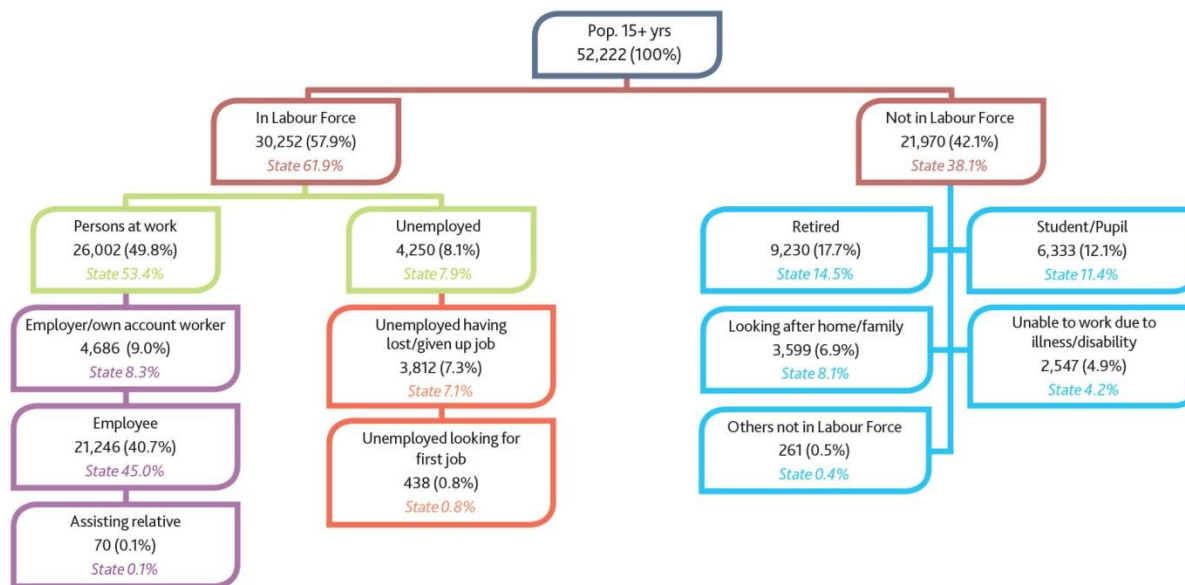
Pop. 15+ yrs
52,222 (100%)

In Labour Force
30,252 (57.9%)
State 61.9%

Not in Labour Force
21,970 (42.1%)
State 38.1%

Persons at work
26,002 (49.8%)
State 53.4%

Unemployed
4,250 (8.1%)
State 7.9%

Retired
9,230 (17.7%)
State 14.5%

Student/Pupil
6,333 (12.1%)
State 11.4%

Employer/own account worker
4,686 (9.0%)
State 8.3%

Unemployed having lost/given up job
3,812 (7.3%)
State 7.1%

Looking after home/family
3,599 (6.9%)
State 8.1%

Unable to work due to illness/disability
2,547 (4.9%)
State 4.2%

Employee
21,246 (40.7%)
State 45.0%

Unemployed looking for first job
438 (0.8%)
State 0.8%

Others not in Labour Force
261 (0.5%)
State 0.4%

Assisting relative
70 (0.1%)
State 0.1%